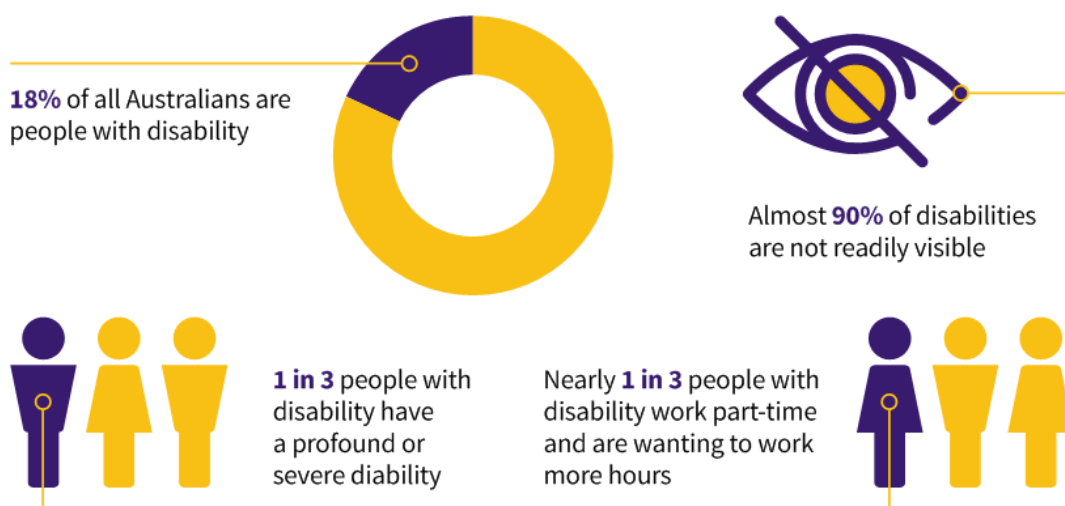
18% of all Australians are people with disability

Almost 90% of disabilities are not readily visible

1 in 3 people with disability have a profound or severe diability

Nearly 1 in 3 people with disability work part-time and are wanting to work more hours